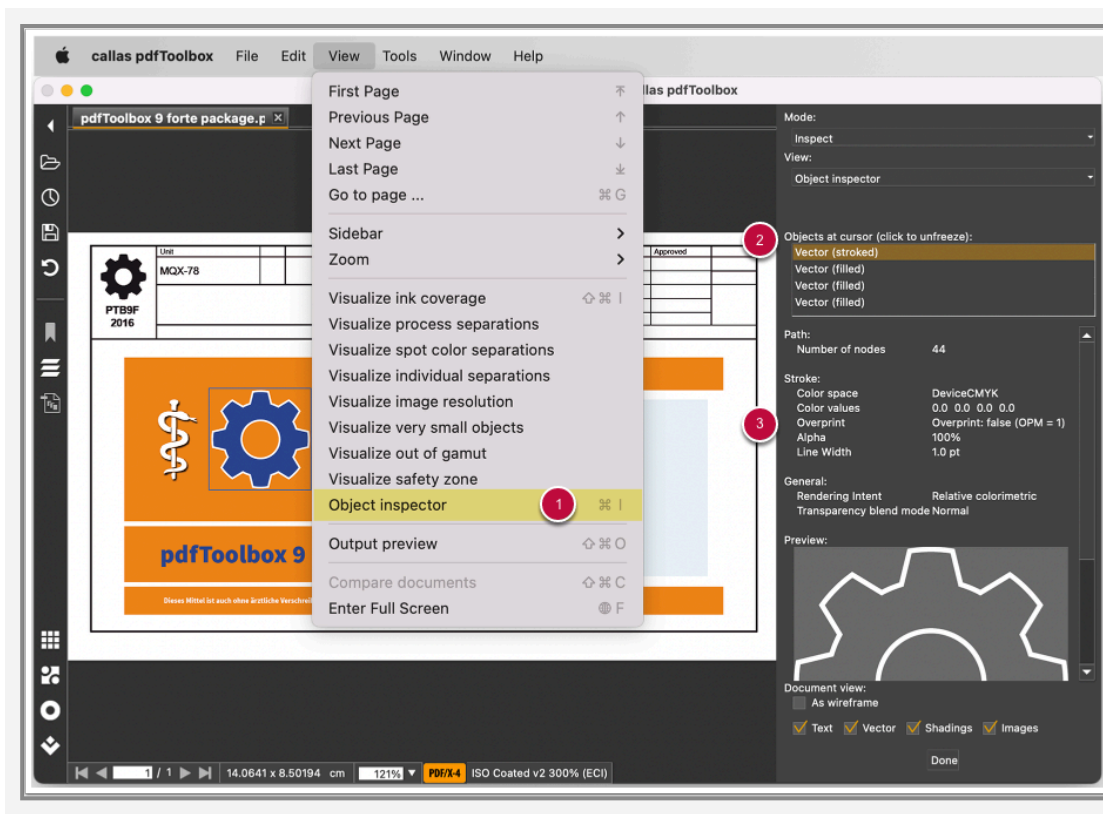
callas pdfToolbox File Edit View Tools Window Help

callas pdfToolbox

pdfToolbox 9 forte package.p

First Page
Previous Page
Next Page
Last Page
Go to page ... ⌘G

Sidebar
Zoom

Visualize ink coverage ⇧⌘I
Visualize process separations
Visualize spot color separations
Visualize individual separations
Visualize image resolution
Visualize very small objects
Visualize out of gamut
Visualize safety zone
Object inspector ⌘I

Output preview ⇧⌘O

Compare documents ⇧⌘C
Enter Full Screen F

1

Unit
MQX-78
Approved
PTB9F
2016

pdfToolbox 9

Dieses Mittel ist auch ohne ärztliche Verschrei

Mode:
Inspect
View:
Object inspector

2

Objects at cursor (click to unfreeze):
Vector (stroked)
Vector (filled)
Vector (filled)
Vector (filled)

Path:
Number of nodes 44

3

Stroke:
Color space DeviceCMYK
Color values 0.0 0.0 0.0 0.0
Overprint Overprint: false (OPM = 1)
Alpha 100%
Line Width 1.0 pt

General:
Rendering Intent Relative colorimetric
Transparency blend mode Normal

Preview:

Document view:
As wireframe
Text Vector Shadings Images

Done

1 / 1 14.0641 x 8.50194 cm 121% PDF/X-4 ISO Coated v2 300% (ECI)